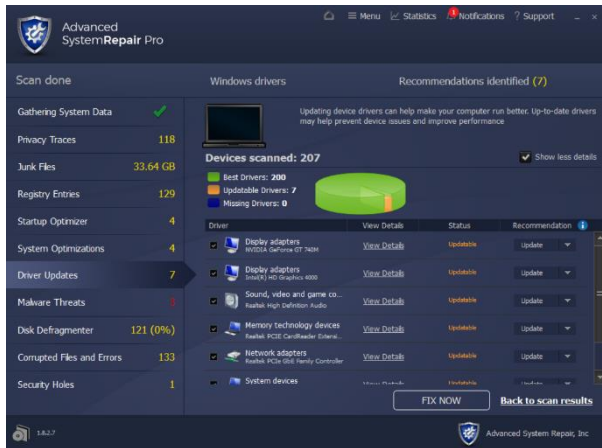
Advanced SystemRepair Pro

Menu Statistics Notifications ? Support

Scan done

Windows drivers

Recommendations identified (7)

Gathering System Data

Privacy Traces 118

Junk Files 33.64 GB

Registry Entries 129

Startup Optimizer 4

System Optimizations 4

Driver Updates 7

Malware Threats 0

Disk Defragmenter 121 (0%)

Corrupted Files and Errors 133

Security Holes 1

Updating device drivers can help make your computer run better. Up-to-date drivers may help prevent device issues and improve performance

Devices scanned: 207

Show less details

Best Drivers: 200
Updatable Drivers: 7
Missing Drivers: 0

| Driver | View Details | Status | Recommendation |
|---|---|---|---|
| Display adapters NVIDIA GeForce GT 740M | View Details | Updatable | Update |
| Display adapters Intel(R) HD Graphics 4000 | View Details | Updatable | Update |
| Sound, video and game co... Realtek High Definition Audio | View Details | Updatable | Update |
| Memory technology devices Realtek PCIE CardReader External... | View Details | Updatable | Update |
| Network adapters Realtek PCIe GbE Family Controller | View Details | Updatable | Update |
| System devices | View Details | Updatable | Update |

FIX NOW

Back to scan results

1.8.2.7

Advanced System Repair, Inc.